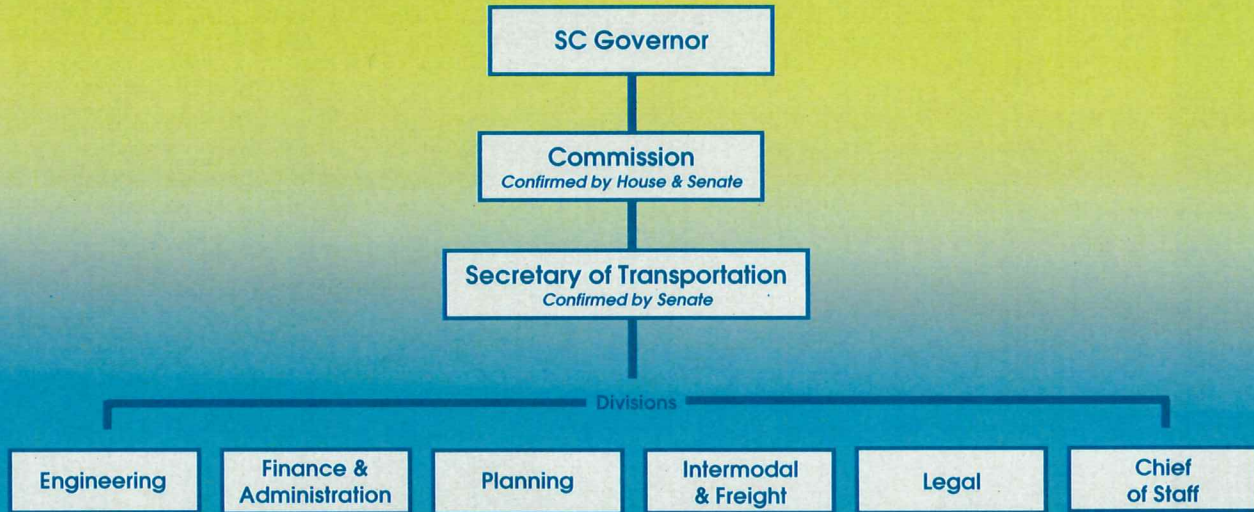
SC Governor

Commission
Confirmed by House & Senate

Secretary of Transportation
Confirmed by Senate

Divisions

Engineering

Finance & Administration

Planning

Intermodal & Freight

Legal

Chief of Staff